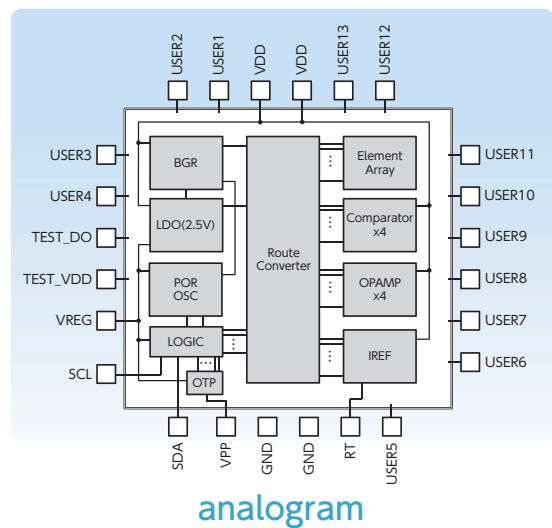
USER2 USER1 VDD VDD USER13 USER12

USER3
USER4
TEST_DO
TEST_VDD
VREG
SCL

BGR
LDO(2.5V)
POR OSC
LOGIC
OTP

Route Converter

Element Array
Comparator x4
OPAMP x4
IREF

USER11
USER10
USER9
USER8
USER7
USER6

SDA VPP GND GND RT USER5

analogram